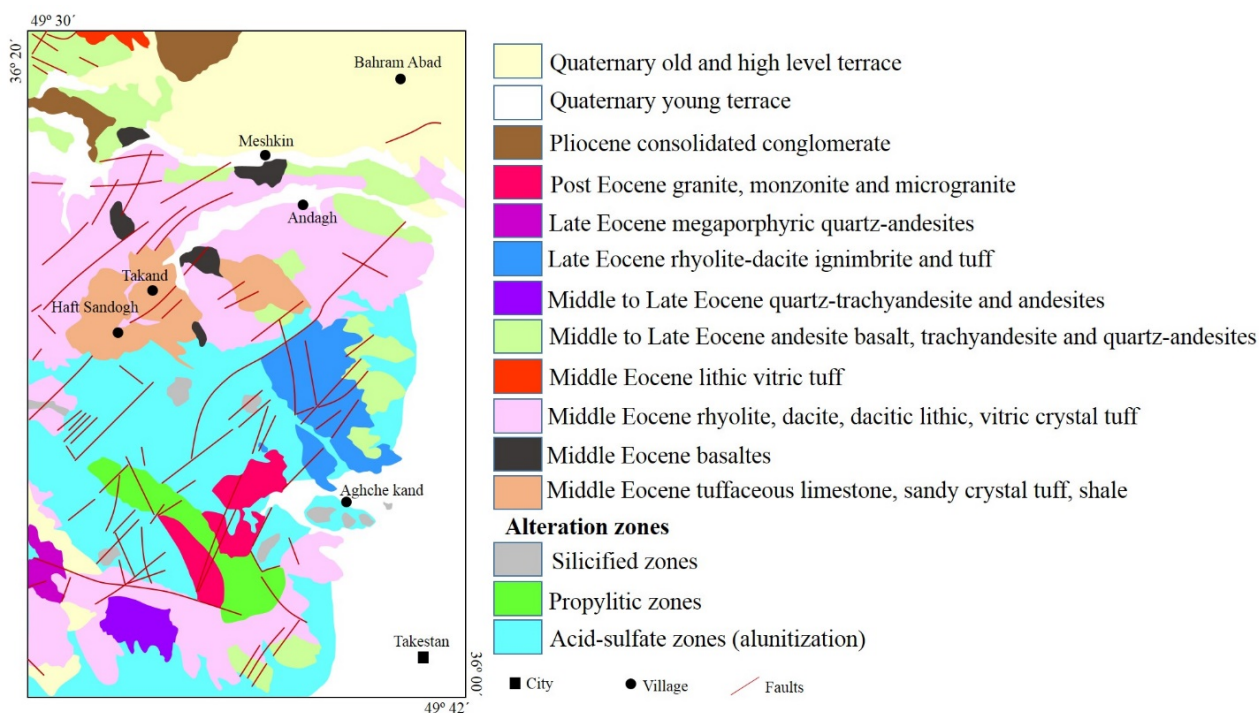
49º 30′
36º 20′
Bahram Abad
Meshkin
Andagh
Takand
Haft Sandogh
Aghche kand
Takestan
36º 00′
49º 42′

Quaternary old and high level terrace
Quaternary young terrace
Pliocene consolidated conglomerate
Post Eocene granite, monzonite and microgranite
Late Eocene megaporphyric quartz-andesites
Late Eocene rhyolite-dacite ignimbrite and tuff
Middle to Late Eocene quartz-trachyandesite and andesites
Middle to Late Eocene andesite basalt, trachyandesite and quartz-andesites
Middle Eocene lithic vitric tuff
Middle Eocene rhyolite, dacite, dacitic lithic, vitric crystal tuff
Middle Eocene basaltes
Middle Eocene tuffaceous limestone, sandy crystal tuff, shale

Alteration zones
Silicified zones
Propylitic zones
Acid-sulfate zones (alunitization)

City Village Faults